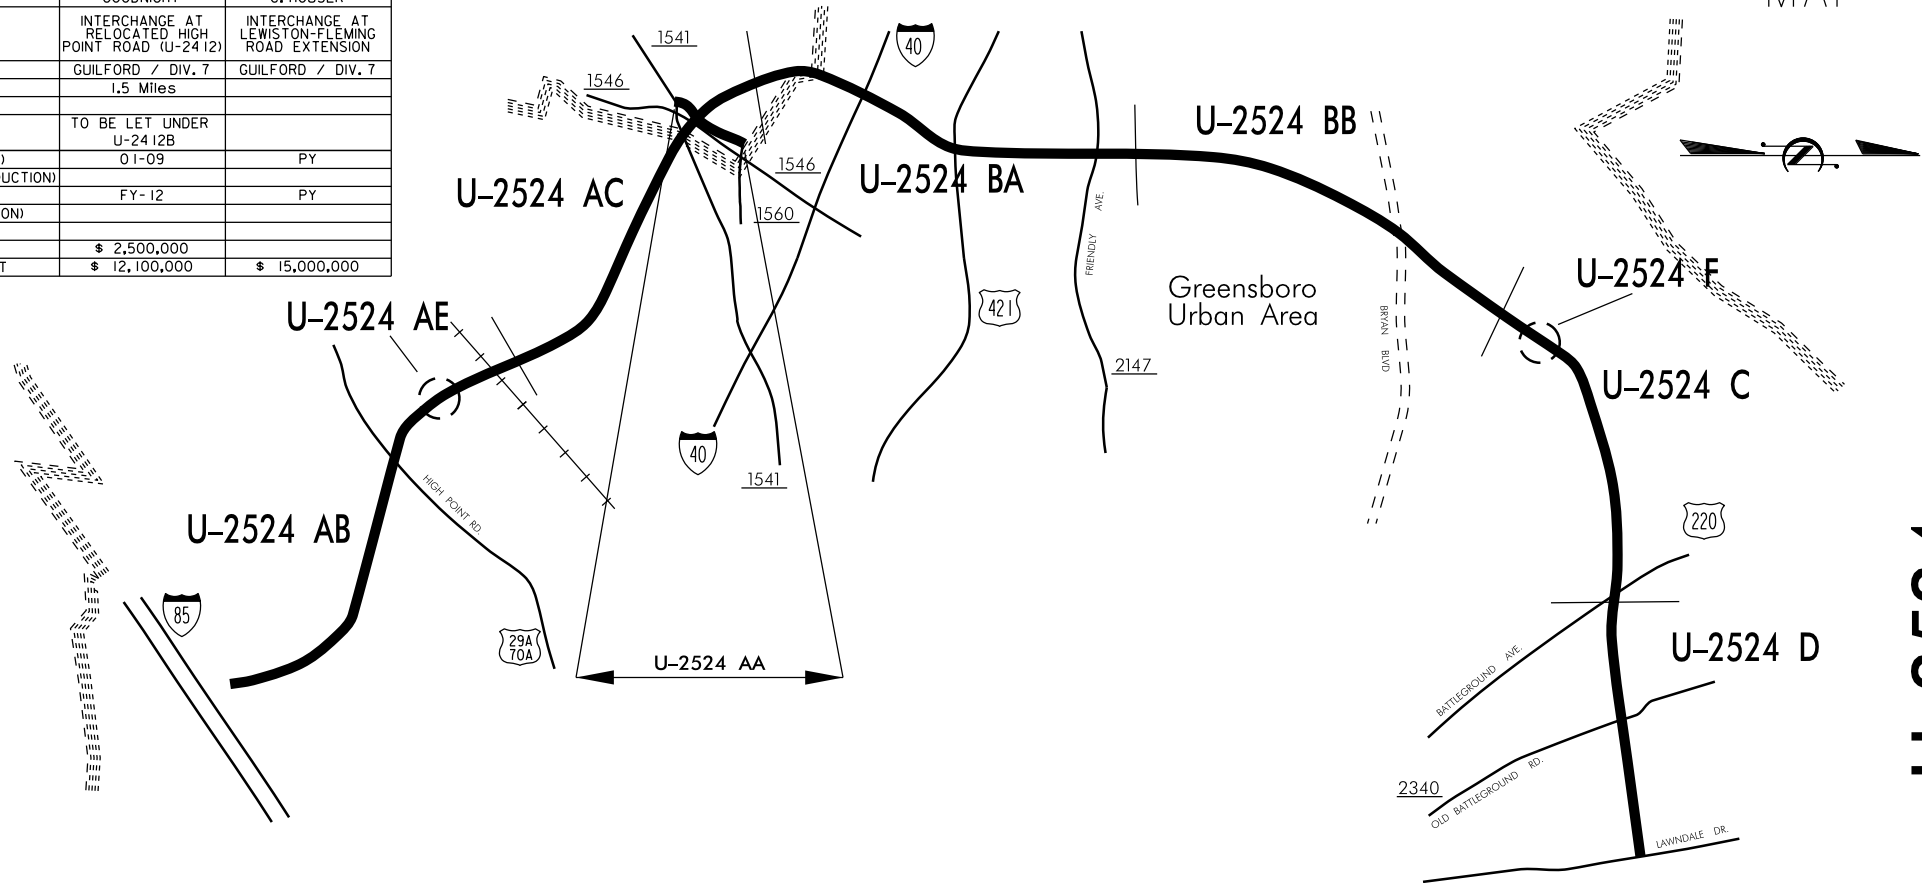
| | | |
|---|---|---|
| | INTERCHANGE AT RELOCATED HIGH POINT ROAD (U-2412) | INTERCHANGE AT LEWISTON-FLEMING ROAD EXTENSION |
| | GUILFORD / DIV. 7 | GUILFORD / DIV. 7 |
| | 1.5 Miles | |
| | | |
| | TO BE LET UNDER U-2412B | |
| ) | 01-09 | PY |
| UCTION) | | |
| | FY-12 | PY |
| ON) | | |
| | | |
| | \$ 2,500,000 | |
| T | \$ 12,100,000 | \$ 15,000,000 |

1541
1546
40
1546
1560
U-2524 AC
U-2524 BA
U-2524 BB
FRIENDLY AVE.
Greensboro Urban Area
BRYAN BLVD
U-2524 F
U-2524 AE
421
2147
U-2524 C
40
1541
HIGH POINT RD.
U-2524 AB
85
29A 70A
U-2524 AA
220
U-2524 D
BATTLEGROUND AVE.
2340
OLD BATTLEGROUND RD.
LAWNDALE DR.